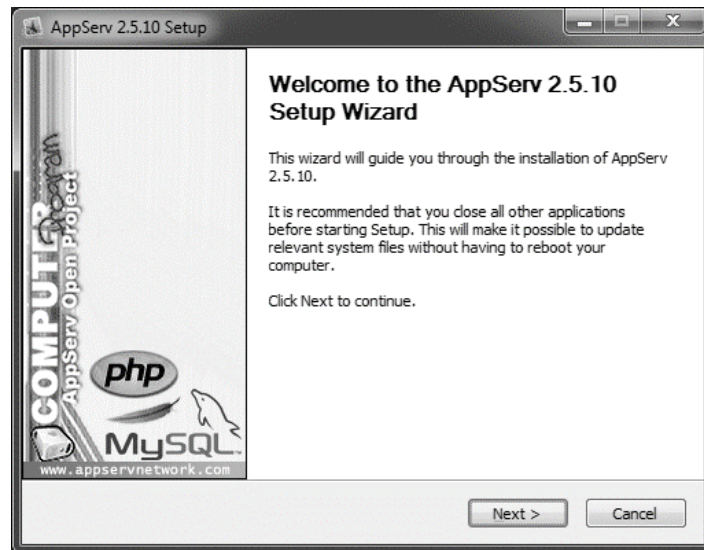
AppServ 2.5.10 Setup

COMPUTER Program
AppServ Open Project

php

MySQL

www.appservnetwork.com

Welcome to the AppServ 2.5.10 Setup Wizard

This wizard will guide you through the installation of AppServ 2.5.10.

It is recommended that you close all other applications before starting Setup. This will make it possible to update relevant system files without having to reboot your computer.

Click Next to continue.

Next >

Cancel